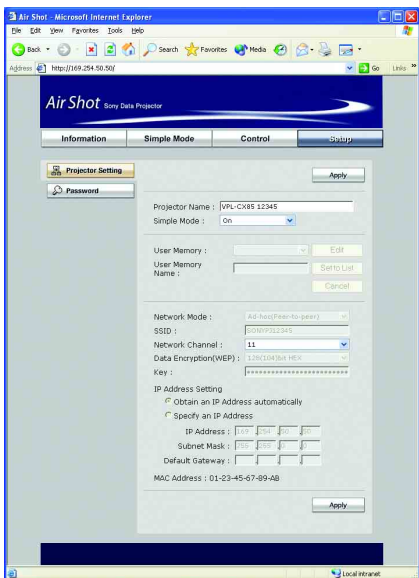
Air Shot - Microsoft Internet Explorer

File Edit View Favorites Tools Help

Back Search Favorites Media

Address http://169.254.50.50/ Go Links »

Air Shot Sony Data Projector

Information Simple Mode Control Setup

Projector Setting

Password

Apply

Projector Name : VPL-CX85 12345

Simple Mode : On

User Memory : Edit

User Memory Name : Set to List

Cancel

Network Mode : Ad-hoc(Peer-to-peer)

SSID : SONYP312345

Network Channel : 11

Data Encryption(WEP) : 128(104)bit HEX

Key : **************************

IP Address Setting

Obtain an IP Address automatically

Specify an IP Address

IP Address : 169 254 50 50

Subnet Mask : 255 255 0 0

Default Gateway :

MAC Address : 01-23-45-67-89-AB

Apply

Local intranet